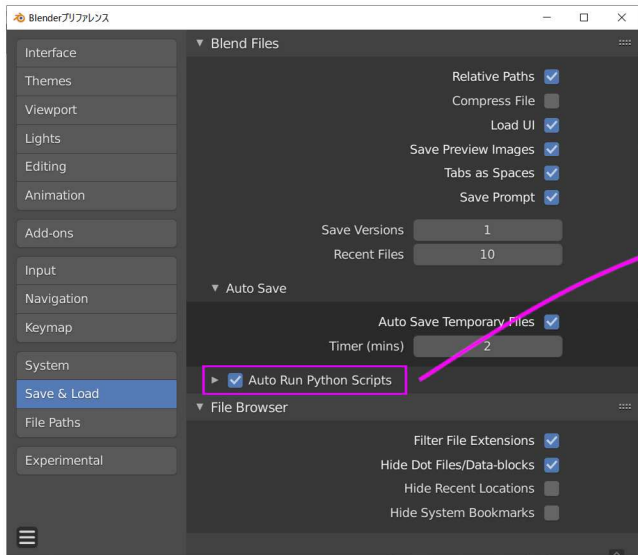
Blenderプリファレンス

Interface
Themes
Viewport
Lights
Editing
Animation

Add-ons

Input
Navigation
Keymap

System
Save & Load
File Paths

Experimental

▼ Blend Files

Relative Paths
Compress File
Load UI
Save Preview Images
Tabs as Spaces
Save Prompt

Save Versions 1
Recent Files 10

▼ Auto Save

Auto Save Temporary Files
Timer (mins) 2

► Auto Run Python Scripts

▼ File Browser

Filter File Extensions
Hide Dot Files/Data-blocks
Hide Recent Locations
Hide System Bookmarks